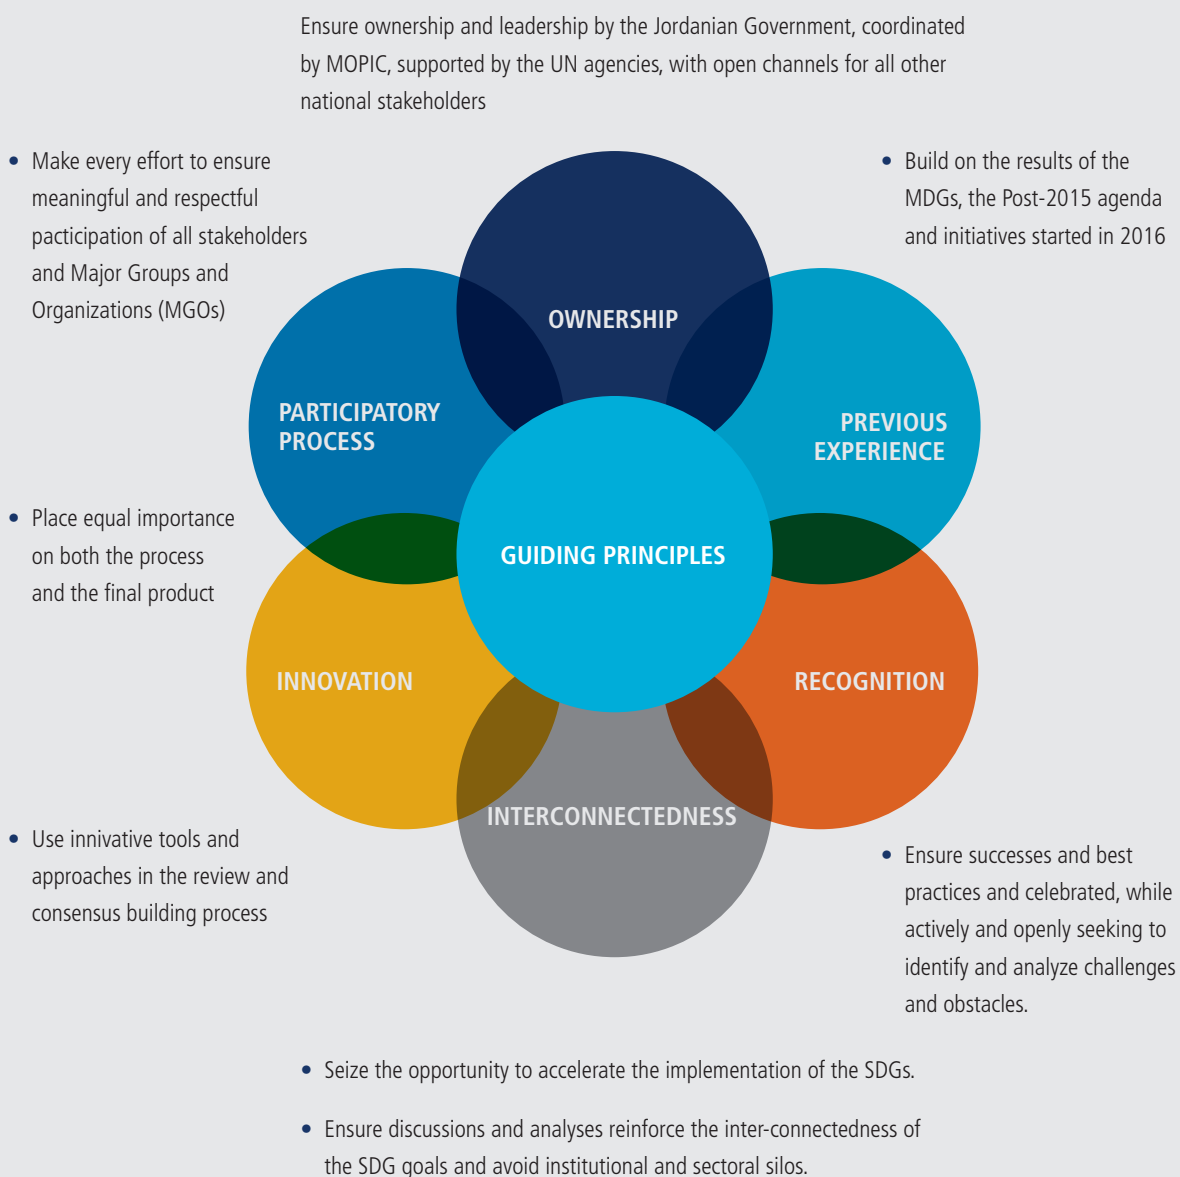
Ensure ownership and leadership by the Jordanian Government, coordinated by MOPIC, supported by the UN agencies, with open channels for all other national stakeholders

• Make every effort to ensure meaningful and respectful pacticipation of all stakeholders and Major Groups and Organizations (MGOs)

• Build on the results of the MDGs, the Post-2015 agenda and initiatives started in 2016

OWNERSHIP

PARTICIPATORY PROCESS

PREVIOUS EXPERIENCE

GUIDING PRINCIPLES

• Place equal importance on both the process and the final product

INNOVATION

RECOGNITION

INTERCONNECTEDNESS

• Use innivative tools and approaches in the review and consensus building process

• Ensure successes and best practices and celebrated, while actively and openly seeking to identify and analyze challenges and obstacles.

• Seize the opportunity to accelerate the implementation of the SDGs.

• Ensure discussions and analyses reinforce the inter-connectedness of the SDG goals and avoid institutional and sectoral silos.